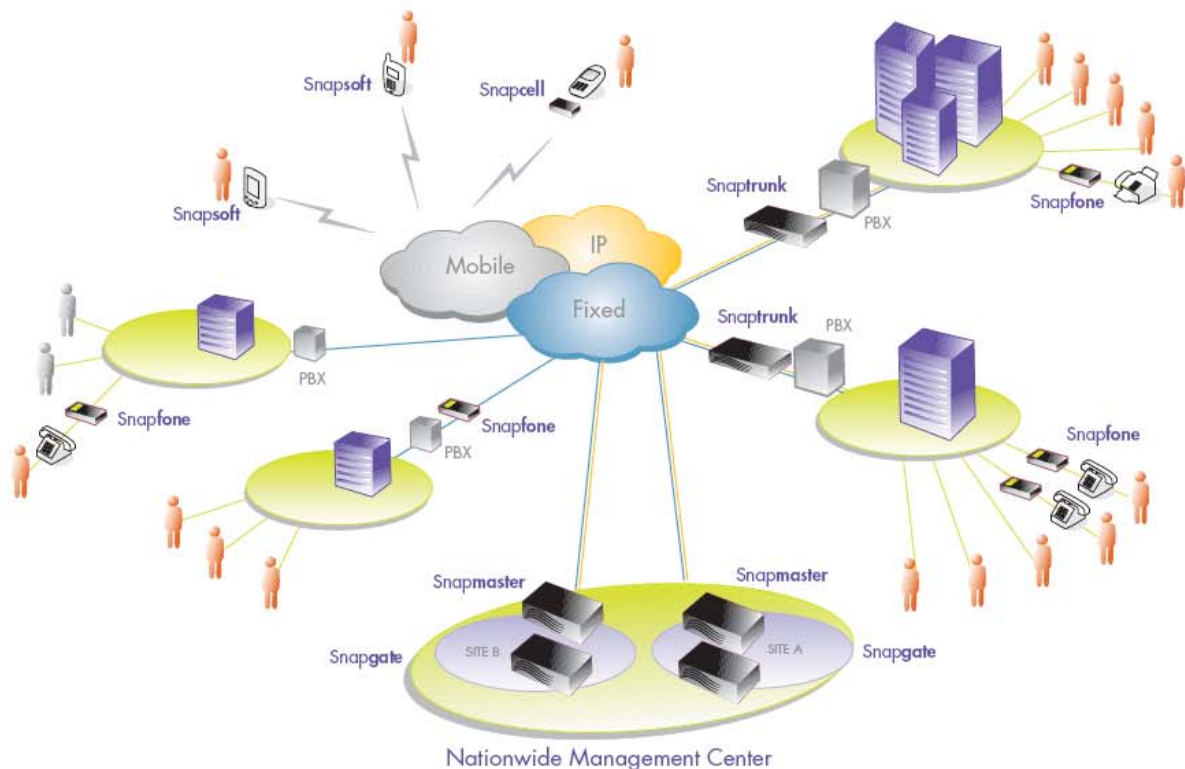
Snapsoft

Snapcell

Snapsoft

Snaptrunk

PBX

Snapfone

Mobile

IP

Fixed

Snaptrunk

PBX

PBX

Snapfone

PBX

Snapfone

Snapfone

Snapmaster

Snapmaster

Snapgate

SITE B

SITE A

Snapgate

Nationwide Management Center